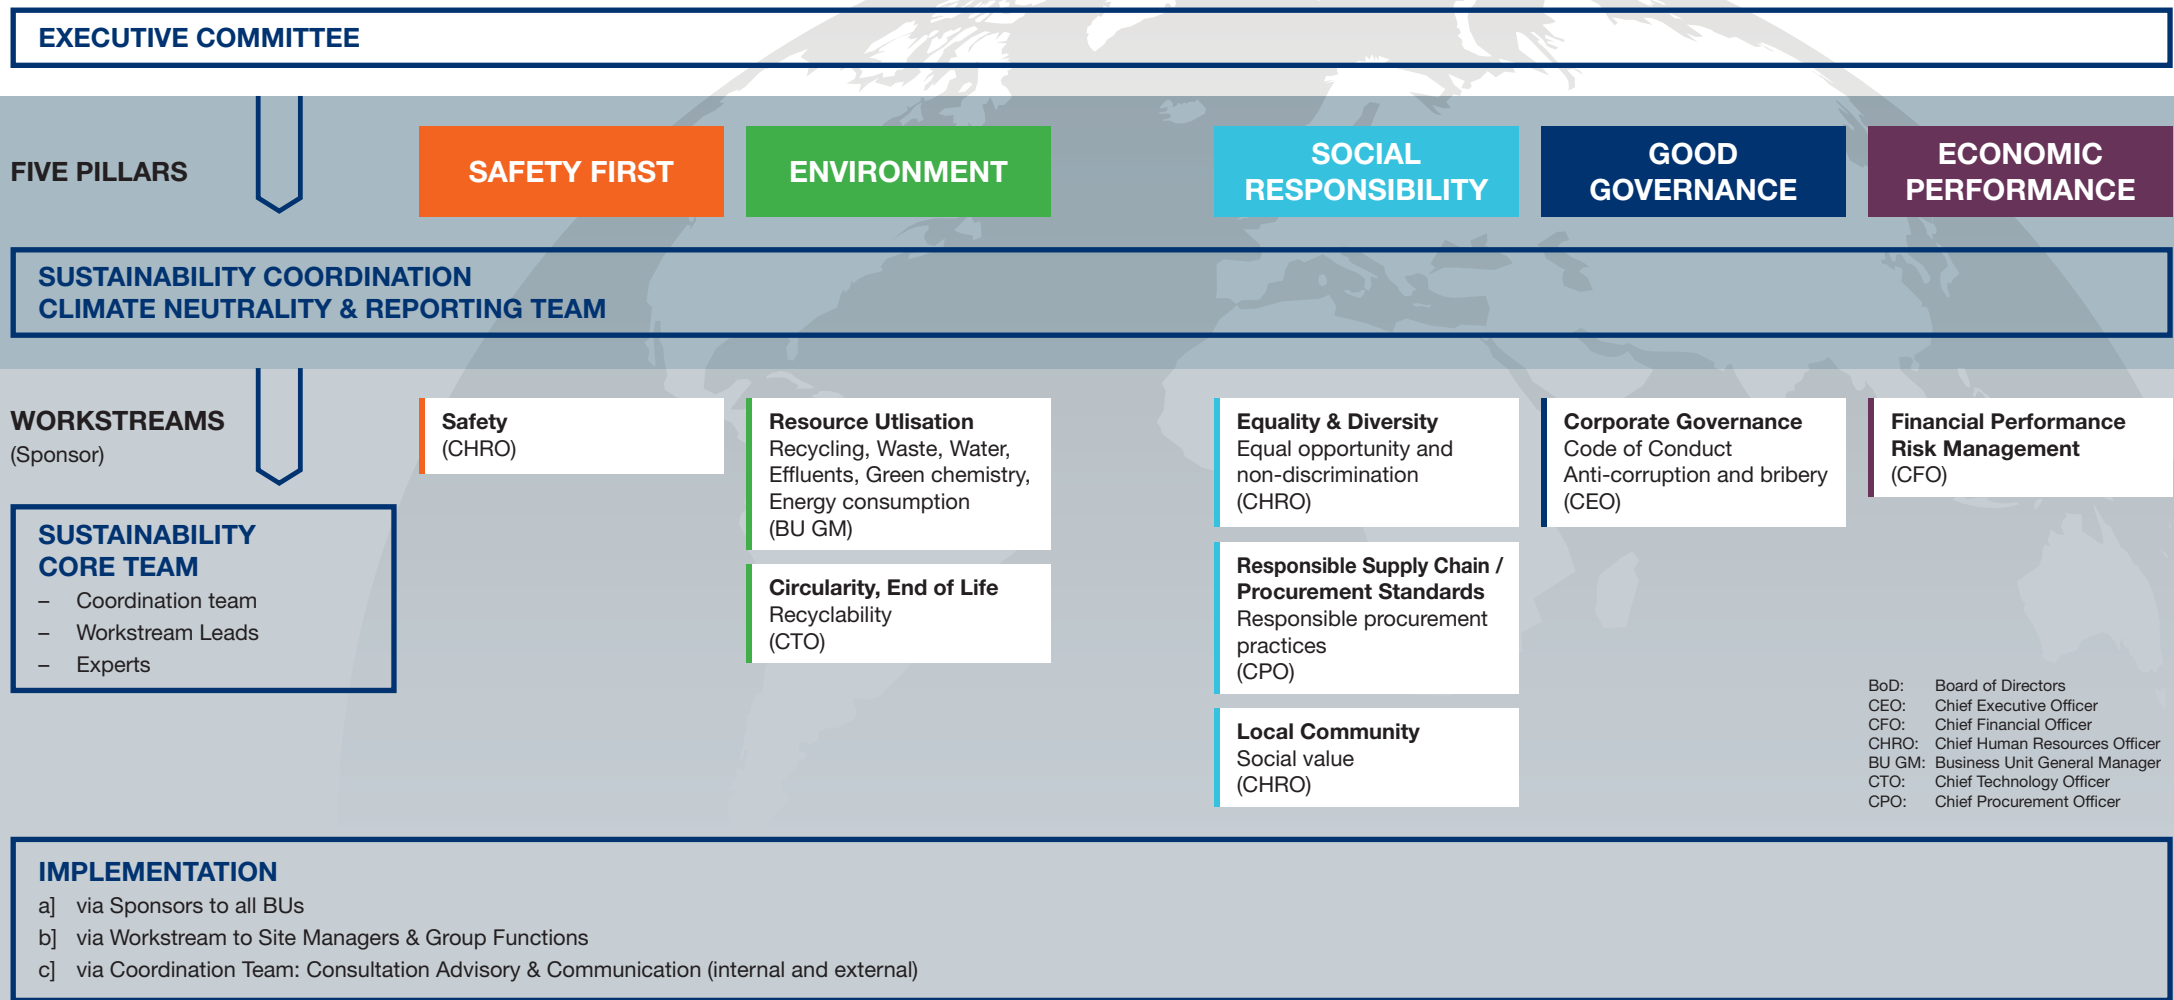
EXECUTIVE COMMITTEE

FIVE PILLARS

SAFETY FIRST

ENVIRONMENT

SOCIAL RESPONSIBILITY

GOOD GOVERNANCE

ECONOMIC PERFORMANCE

SUSTAINABILITY COORDINATION
CLIMATE NEUTRALITY & REPORTING TEAM

WORKSTREAMS
(Sponsor)

SUSTAINABILITY CORE TEAM
– Coordination team
– Workstream Leads
– Experts

Safety
(CHRO)

Resource Utlisation
Recycling, Waste, Water, Effluents, Green chemistry, Energy consumption
(BU GM)

Circularity, End of Life
Recyclability
(CTO)

Equality & Diversity
Equal opportunity and non-discrimination
(CHRO)

Responsible Supply Chain / Procurement Standards
Responsible procurement practices
(CPO)

Local Community
Social value
(CHRO)

Corporate Governance
Code of Conduct
Anti-corruption and bribery
(CEO)

Financial Performance
Risk Management
(CFO)

BoD: Board of Directors
CEO: Chief Executive Officer
CFO: Chief Financial Officer
CHRO: Chief Human Resources Officer
BU GM: Business Unit General Manager
CTO: Chief Technology Officer
CPO: Chief Procurement Officer

IMPLEMENTATION
a] via Sponsors to all BUs
b] via Workstream to Site Managers & Group Functions
c] via Coordination Team: Consultation Advisory & Communication (internal and external)